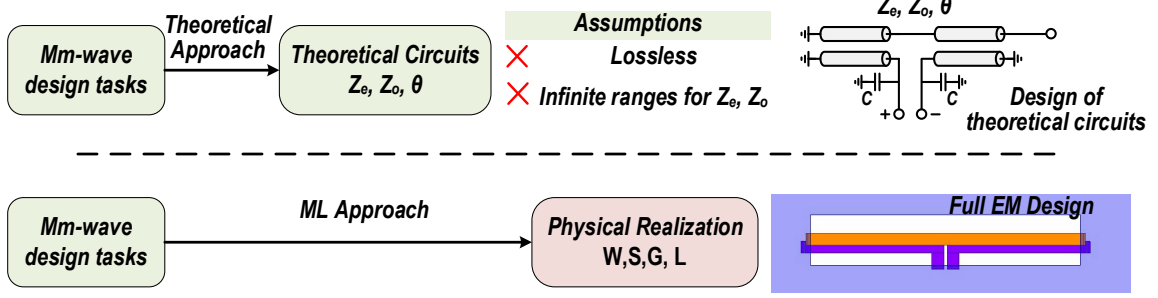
Mm-wave design tasks

Theoretical Approach

Theoretical Circuits
$Z_e$, $Z_o$, $\theta$

Assumptions
Lossless
Infinite ranges for $Z_e$, $Z_o$

$Z_e$, $Z_o$, $\theta$

C
C
+
−

Design of theoretical circuits

Mm-wave design tasks

ML Approach

Physical Realization
W,S,G, L

Full EM Design